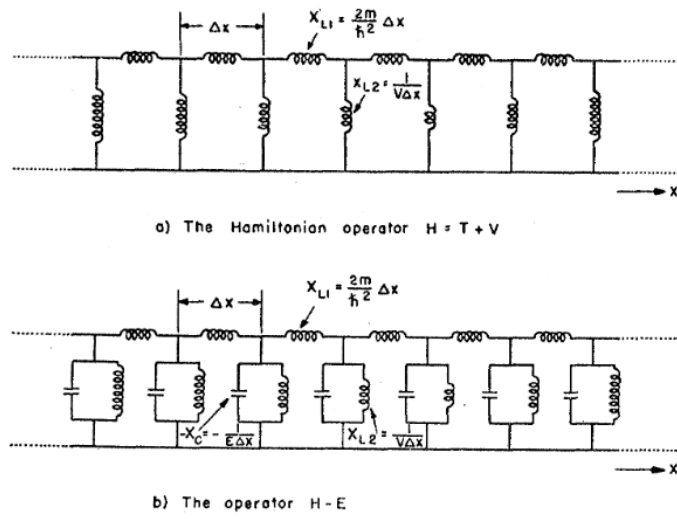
$\Delta x$

$X_{L1} = \frac{2m}{\hbar^2} \Delta x$

$X_{L2} = \frac{1}{V \Delta x}$

x

a) The Hamiltonian operator H = T + V

$\Delta x$

$X_{L1} = \frac{2m}{\hbar^2} \Delta x$

$-X_C = -\frac{1}{E \Delta x}$

$X_{L2} = \frac{1}{V \Delta x}$

x

b) The operator H - E